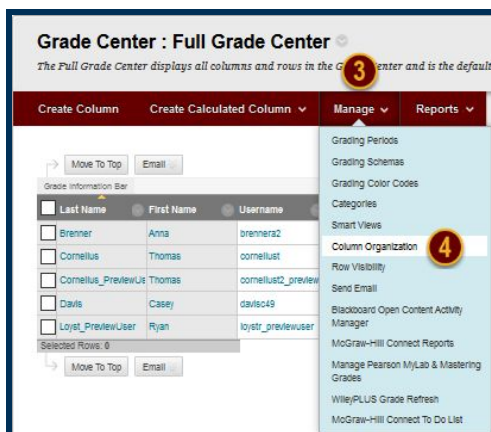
Grade Center : Full Grade Center

The Full Grade Center displays all columns and rows in the G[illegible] enter and is the defaul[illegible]

3

Create Column | Create Calculated Column | Manage | Reports

Move To Top | Email

Grade Information Bar

| Last Name | First Name | Username |
|---|---|---|
| Brenner | Anna | brennera2 |
| Cornelius | Thomas | cornelust |
| Cornelius_PreviewUs | Thomas | cornelust2_preview |
| Davis | Casey | davisc49 |
| Loyst_PreviewUser | Ryan | loystr_previewuser |

Selected Rows: 0

Move To Top | Email

Grading Periods
Grading Schemas
Grading Color Codes
Categories
Smart Views
Column Organization
4
Row Visibility
Send Email
Blackboard Open Content Activity Manager
McGraw-Hill Connect Reports
Manage Pearson MyLab & Mastering Grades
WileyPLUS Grade Refresh
McGraw-Hill Connect To Do List